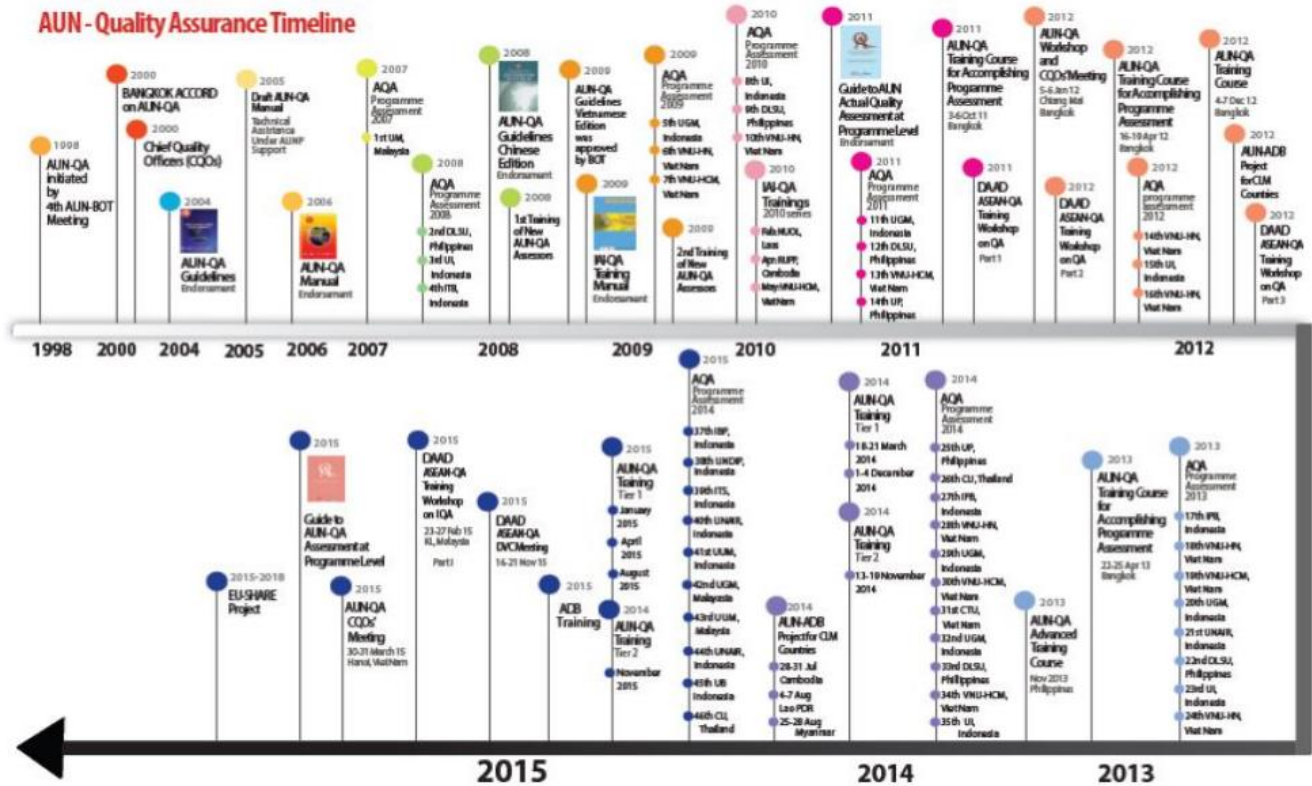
AUN - Quality Assurance Timeline

1998
AUN-QA initiated by 4th AUN-BOT Meeting

2000
BANGKOK ACCORD on AUN-QA

2000
Chief Quality Officers (CQOs)

2004
AUN-QA Guidelines
Endorsement

2005
Draft AUN-QA Manual
Technical Assistance Under AUNP Support

2006
AUN-QA Manual
Endorsement

2007
AQA
Programme Assessment 2007
1st UM, Malaysia

2008
AQA
Programme Assessment 2008
2nd DLSU, Philippines
3rd UI, Indonesia
4th ITB, Indonesia

2008
AUN-QA Guidelines Chinese Edition
Endorsement

2008
1st Training of New AUN-QA Assessors

2009
AUN-QA Guidelines Vietnamese Edition was approved by BOT

2009
IAI-QA Training Manual
Endorsement

2009
AQA
Programme Assessment 2009
5th UGM, Indonesia
6th VNU-HN, Viet Nam
7th VNU-HCM, Viet Nam

2009
2nd Training of New AUN-QA Assessors

2010
AQA
Programme Assessment 2010
8th UI, Indonesia
9th DLSU, Philippines
10th VNU-HN, Viet Nam

2010
IAI-QA Trainings
2010 series
Feb NUOL, Laos
Apr RUPP, Cambodia
May VNU-HCM, Viet Nam

2011
Guide to AUN Actual Quality Assessment at Programme Level
Endorsement

2011
AQA
Programme Assessment 2011
11th UGM, Indonesia
12th DLSU, Philippines
13th VNU-HCM, Viet Nam
14th UP, Philippines

2011
AUN-QA Training Course for Accomplishing Programme Assessment
3-6 Oct 11
Bangkok

2011
DAAD ASEAN-QA Training Workshop on QA
Part 1

2012
AUN-QA Workshop and CQOs' Meeting
5-6 Jan 12
Chiang Mai
Bangkok

2012
DAAD ASEAN-QA Training Workshop on QA
Part 2

2012
AUN-QA Training Course for Accomplishing Programme Assessment
16-18 Apr 12
Bangkok

2012
AQA
Programme Assessment 2012
14th VNU-HN, Viet Nam
15th UI, Indonesia
16th VNU-HN, Viet Nam

2012
AUN-QA Training Course
4-7 Dec 12
Bangkok

2012
AUN-ADB Project for CLM Countries

2012
DAAD ASEAN-QA Training Workshop on QA
Part 3

1998 2000 2004 2005 2006 2007 2008 2009 2010 2011 2012

2015-2018
EU-SHARE Project

2015
Guide to AUN-QA Assessment at Programme Level

2015
AUN-QA CQOs' Meeting
30-31 March 15
Hanoi, Viet Nam

2015
DAAD ASEAN-QA Training Workshop on IQA
23-27 Feb 15
KL, Malaysia
Part 1

2015
DAAD ASEAN-QA DVC Meeting
16-21 Nov 15

2015
ACB Training

2015
AUN-QA Training
Tier 1
January 2015
April 2015
August 2015

2014
AUN-QA Training
Tier 2
November 2015

2015
AQA
Programme Assessment 2014
37th IBP, Indonesia
38th UNDIP, Indonesia
39th ITS, Indonesia
40th UNAIR, Indonesia
41st UUM, Malaysia
42nd UGM, Malaysia
43rd UUM, Malaysia
44th UNAIR, Indonesia
45th UB Indonesia
46th CU, Thailand

2014
AUN-ADB Project for CLM Countries
28-31 Jul Cambodia
4-7 Aug Lao PDR
25-28 Aug Myanmar

2014
AUN-QA Training
Tier 1
18-21 March 2014
1-4 December 2014

2014
AUN-QA Training
Tier 2
13-19 November 2014

2014
AQA
Programme Assessment 2014
25th UP, Philippines
26th CU, Thailand
27th IPB, Indonesia
28th VNU-HN, Viet Nam
29th UGM, Indonesia
30th VNU-HCM, Viet Nam
31st CTU, Viet Nam
32nd UGM, Indonesia
33rd DLSU, Philippines
34th VNU-HCM, Viet Nam
35th UI, Indonesia

2013
AUN-QA Training Course for Accomplishing Programme Assessment
22-25 Apr 13
Bangkok

2013
AUN-QA Advanced Training Course
Nov 2013
Philippines

2013
AQA
Programme Assessment 2013
17th IPB, Indonesia
18th VNU-HN, Viet Nam
19th VNU-HCM, Viet Nam
20th UGM, Indonesia
21st UNAIR, Indonesia
22nd DLSU, Philippines
23rd UI, Indonesia
24th VNU-HN, Viet Nam

2015 2014 2013